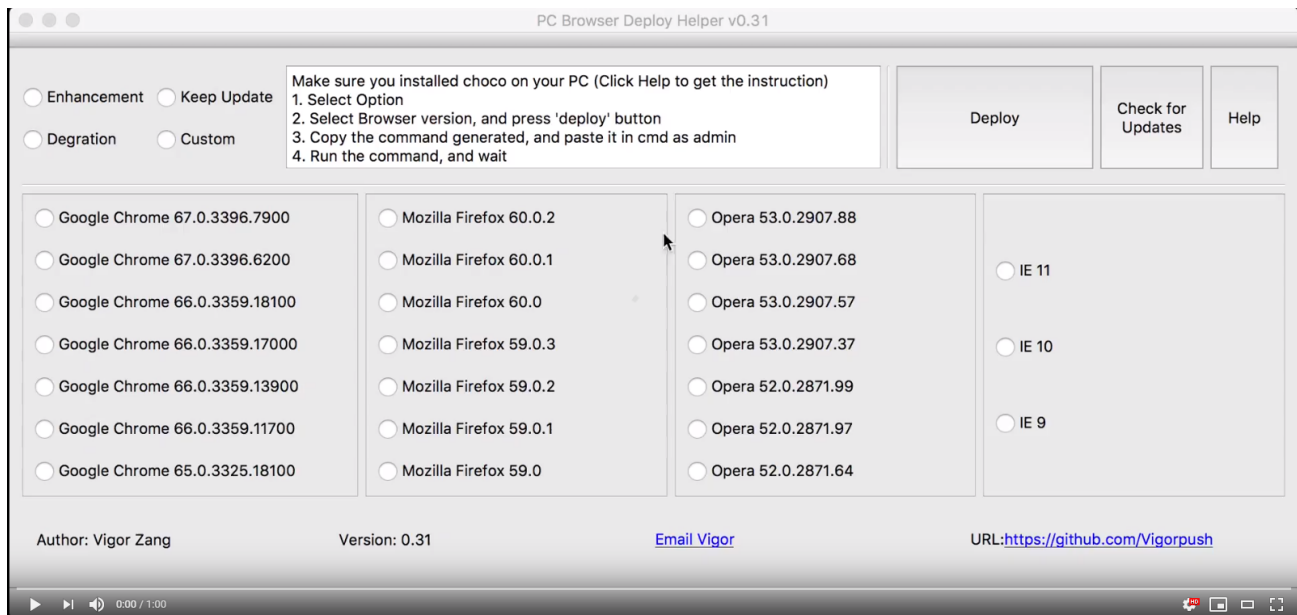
PC Browser Deploy Helper v0.31

Enhancement
Keep Update
Degration
Custom

Make sure you installed choco on your PC (Click Help to get the instruction)
1. Select Option
2. Select Browser version, and press 'deploy' button
3. Copy the command generated, and paste it in cmd as admin
4. Run the command, and wait

Deploy
Check for Updates
Help

Google Chrome 67.0.3396.7900
Google Chrome 67.0.3396.6200
Google Chrome 66.0.3359.18100
Google Chrome 66.0.3359.17000
Google Chrome 66.0.3359.13900
Google Chrome 66.0.3359.11700
Google Chrome 65.0.3325.18100

Mozilla Firefox 60.0.2
Mozilla Firefox 60.0.1
Mozilla Firefox 60.0
Mozilla Firefox 59.0.3
Mozilla Firefox 59.0.2
Mozilla Firefox 59.0.1
Mozilla Firefox 59.0

Opera 53.0.2907.88
Opera 53.0.2907.68
Opera 53.0.2907.57
Opera 53.0.2907.37
Opera 52.0.2871.99
Opera 52.0.2871.97
Opera 52.0.2871.64

IE 11
IE 10
IE 9

Author: Vigor Zang
Version: 0.31
Email Vigor
URL:https://github.com/Vigorpush

0:00 / 1:00
HD